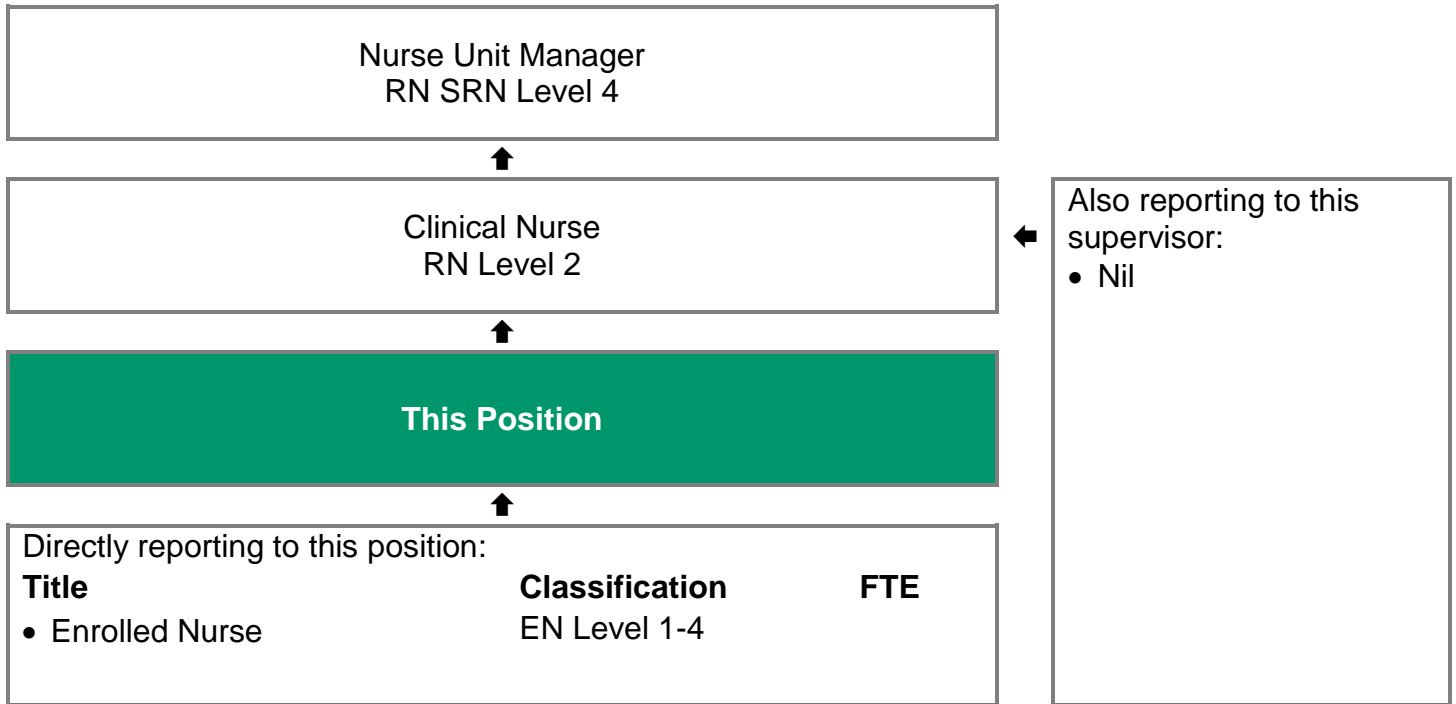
Nurse Unit Manager
RN SRN Level 4

Clinical Nurse
RN Level 2

Also reporting to this supervisor:
• Nil

This Position

Directly reporting to this position:

| Title | Classification | FTE |
|---|---|---|
| • Enrolled Nurse | EN Level 1-4 | |